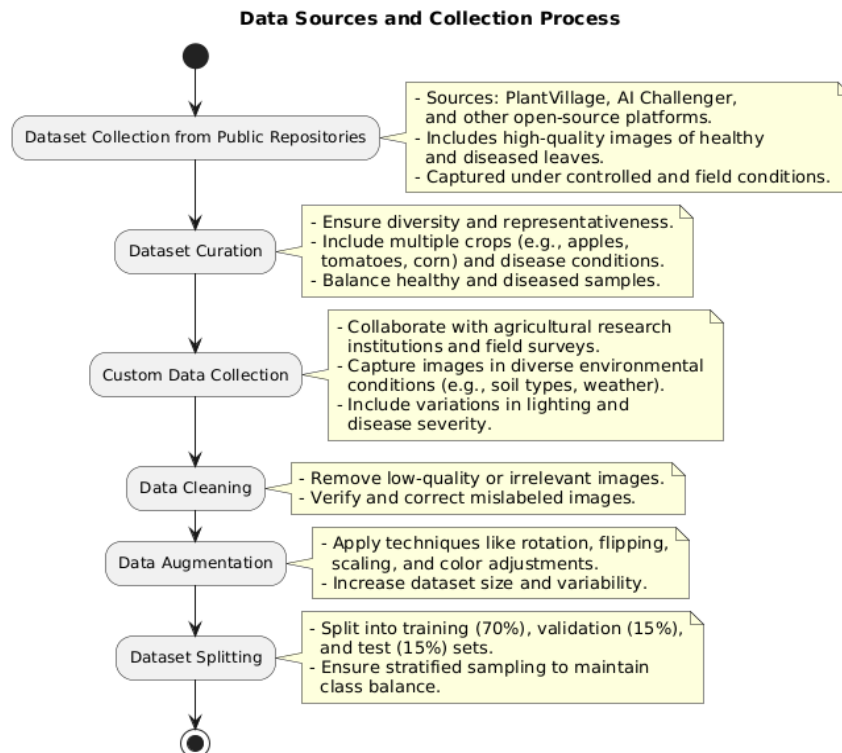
Data Sources and Collection Process

Dataset Collection from Public Repositories

- Sources: PlantVillage, AI Challenger, and other open-source platforms.
- Includes high-quality images of healthy and diseased leaves.
- Captured under controlled and field conditions.

Dataset Curation

- Ensure diversity and representativeness.
- Include multiple crops (e.g., apples, tomatoes, corn) and disease conditions.
- Balance healthy and diseased samples.

Custom Data Collection

- Collaborate with agricultural research institutions and field surveys.
- Capture images in diverse environmental conditions (e.g., soil types, weather).
- Include variations in lighting and disease severity.

Data Cleaning

- Remove low-quality or irrelevant images.
- Verify and correct mislabeled images.

Data Augmentation

- Apply techniques like rotation, flipping, scaling, and color adjustments.
- Increase dataset size and variability.

Dataset Splitting

- Split into training (70%), validation (15%), and test (15%) sets.
- Ensure stratified sampling to maintain class balance.